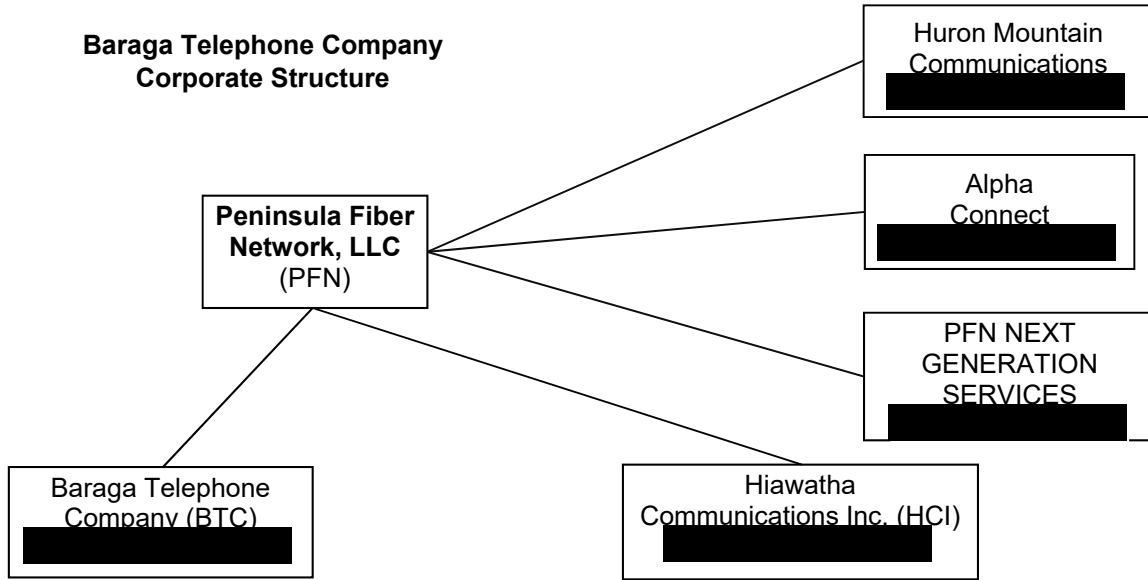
**Baraga Telephone Company Corporate Structure**

Huron Mountain Communications
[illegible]

Alpha Connect
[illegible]

**Peninsula Fiber Network, LLC** (PFN)

PFN NEXT GENERATION SERVICES
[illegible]

Baraga Telephone Company (BTC)
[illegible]

Hiawatha Communications Inc. (HCI)
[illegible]